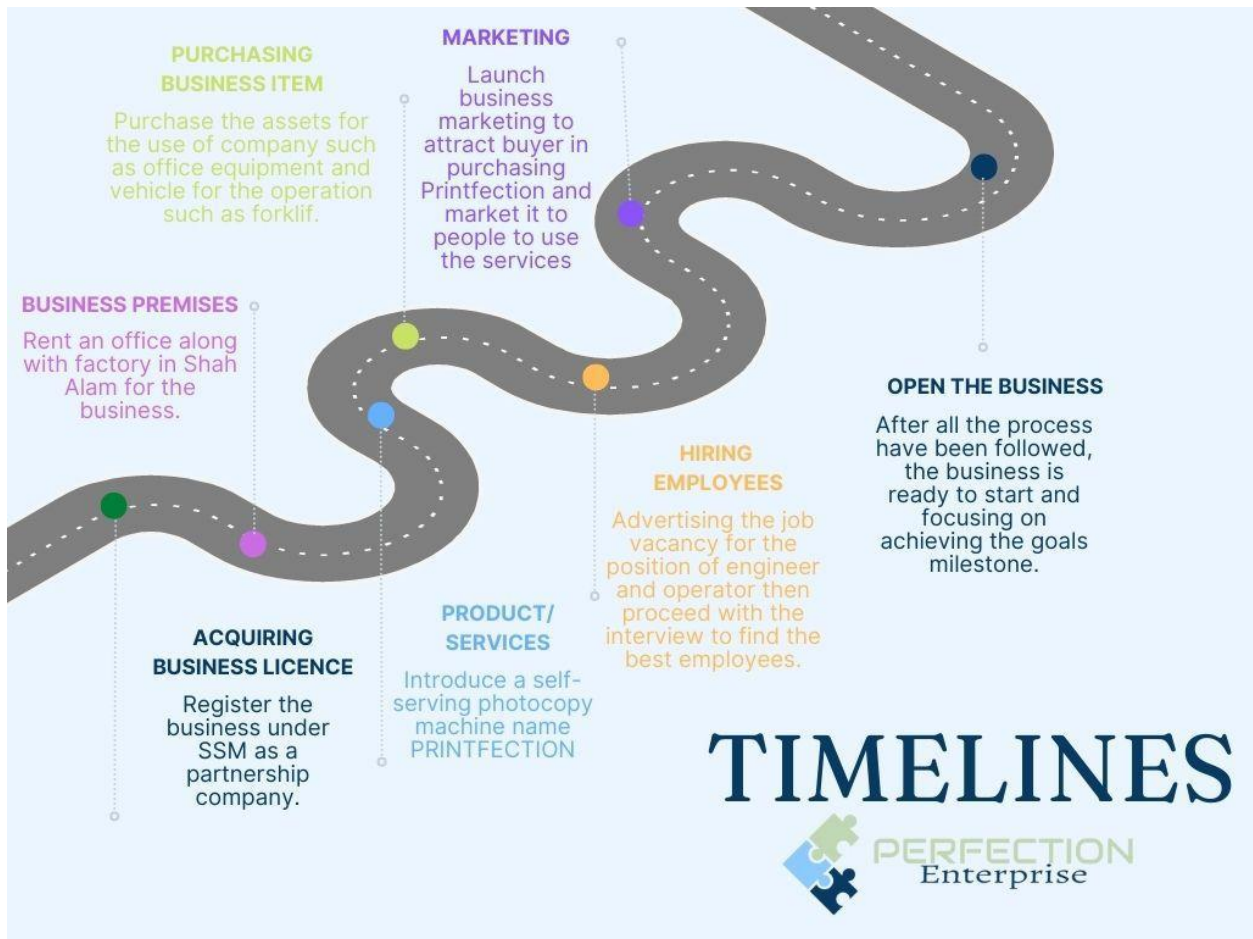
PURCHASING BUSINESS ITEM

Purchase the assets for the use of company such as office equipment and vehicle for the operation such as forklif.

MARKETING

Launch business marketing to attract buyer in purchasing Printfection and market it to people to use the services

BUSINESS PREMISES

Rent an office along with factory in Shah Alam for the business.

OPEN THE BUSINESS

After all the process have been followed, the business is ready to start and focusing on achieving the goals milestone.

HIRING EMPLOYEES

Advertising the job vacancy for the position of engineer and operator then proceed with the interview to find the best employees.

ACQUIRING BUSINESS LICENCE

Register the business under SSM as a partnership company.

PRODUCT/ SERVICES

Introduce a self-serving photocopy machine name PRINTFECTION

TIMELINES

PERFECTION Enterprise